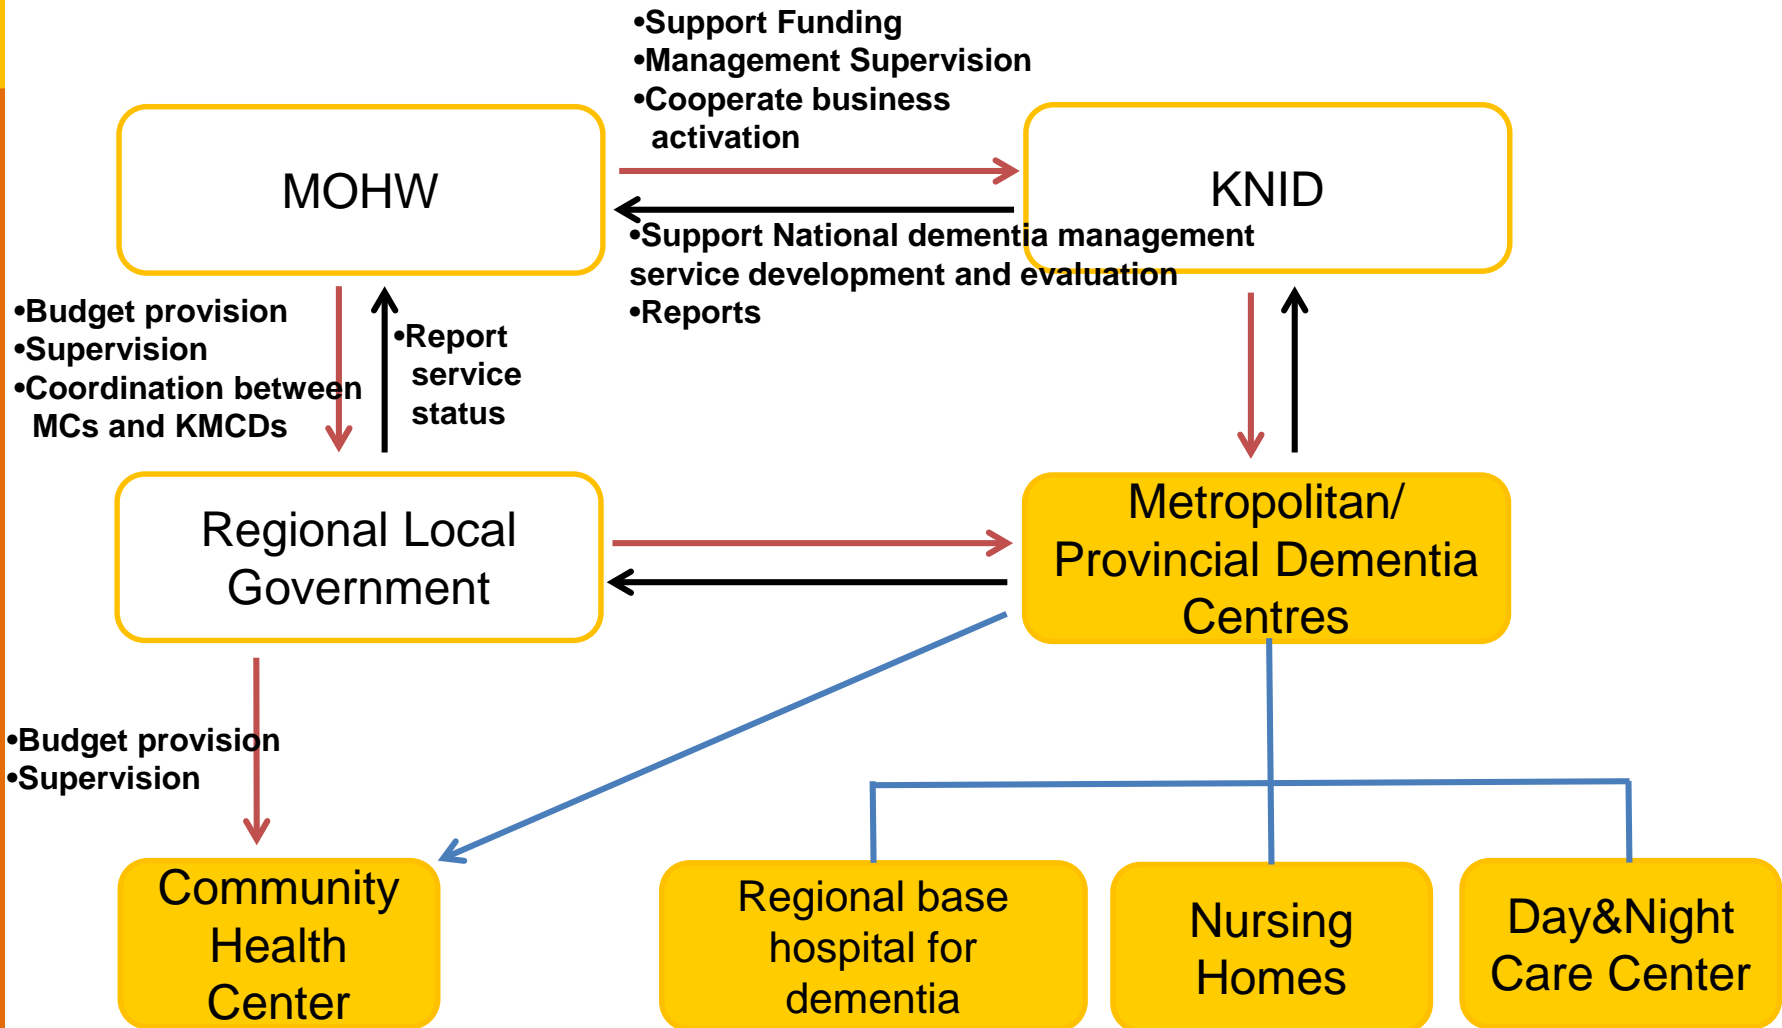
•Support Funding
•Management Supervision
•Cooperate business activation

MOHW

KNID

•Support National dementia management service development and evaluation
•Reports

•Budget provision
•Supervision
•Coordination between MCs and KMCDs

•Report service status

Regional Local Government

Metropolitan/ Provincial Dementia Centres

•Budget provision
•Supervision

Community Health Center

Regional base hospital for dementia

Nursing Homes

Day&Night Care Center